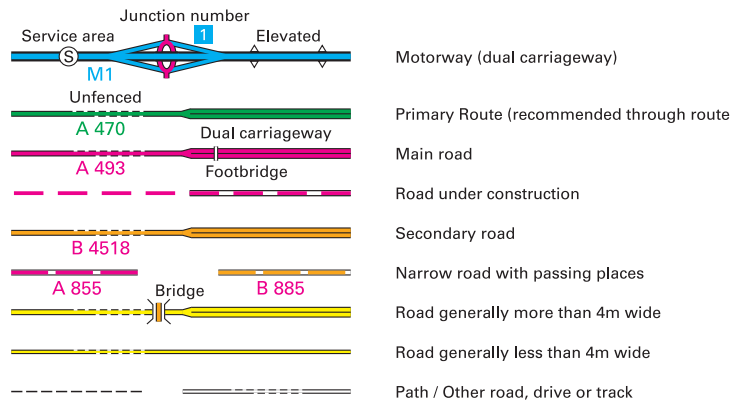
Junction number
Service area
1
Elevated
S
M1
Motorway (dual carriageway)

Unfenced
Primary Route (recommended through route
A 470

Dual carriageway
Main road
A 493

Footbridge
Road under construction

Secondary road
B 4518

Narrow road with passing places
A 855
B 885

Bridge
Road generally more than 4m wide

Road generally less than 4m wide

Path / Other road, drive or track